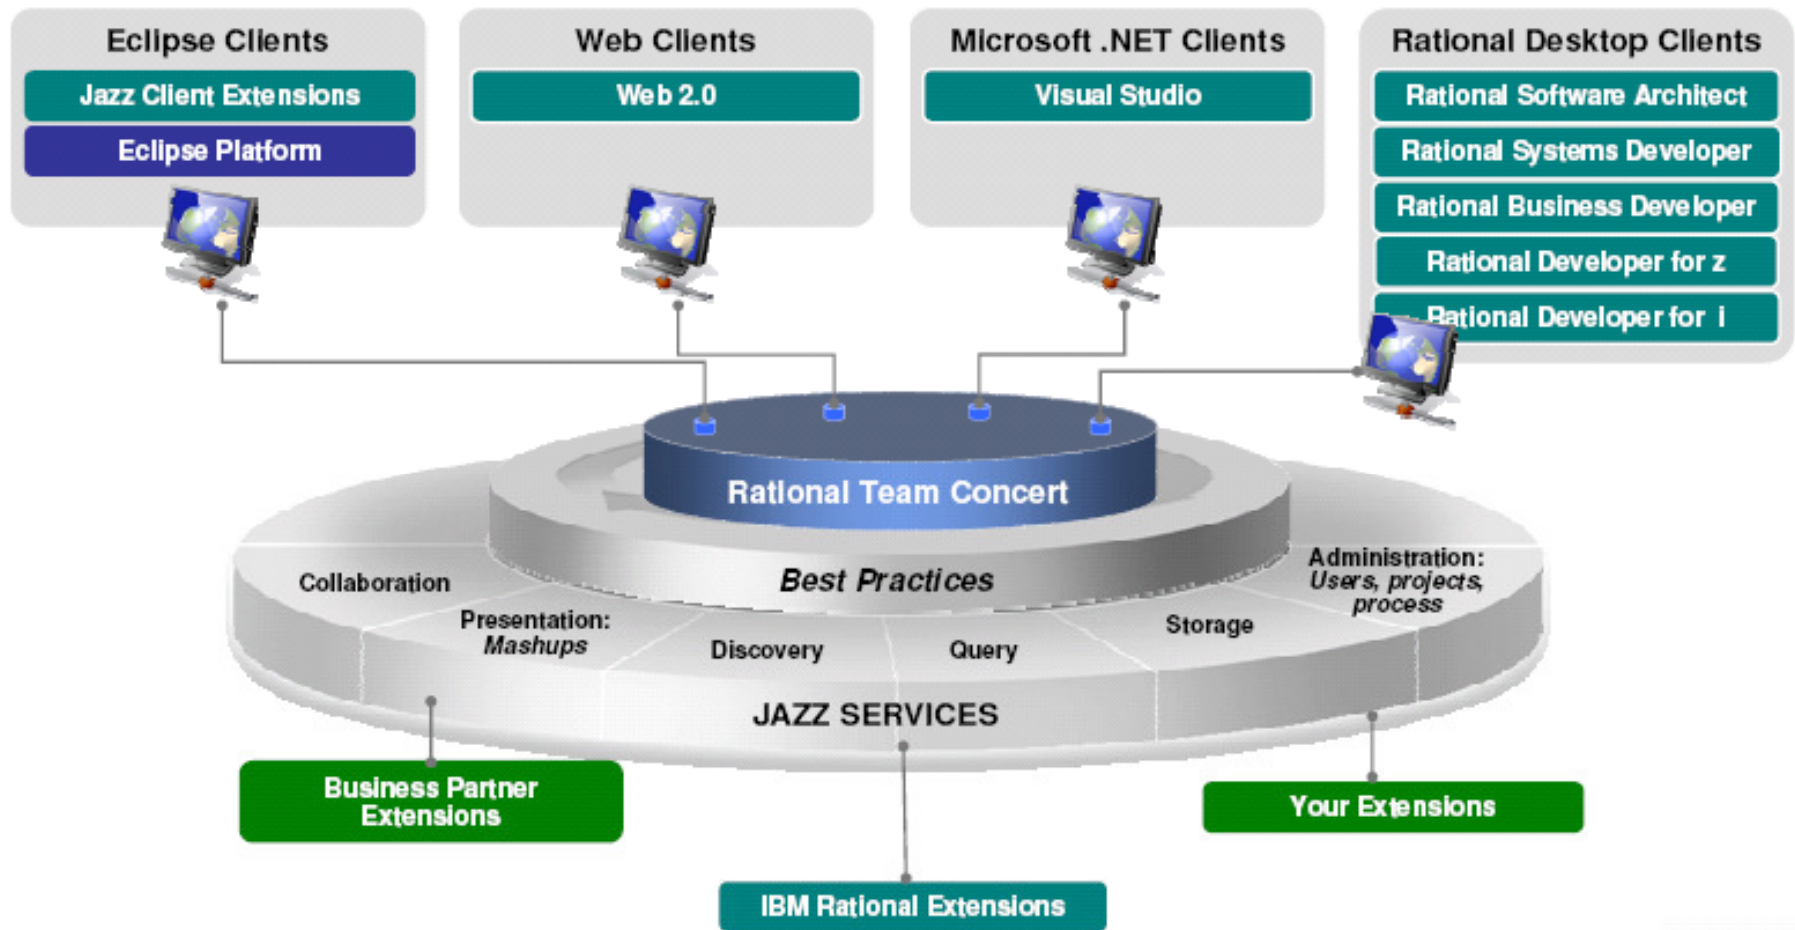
Eclipse Clients

Jazz Client Extensions

Eclipse Platform

Web Clients

Web 2.0

Microsoft .NET Clients

Visual Studio

Rational Desktop Clients

Rational Software Architect

Rational Systems Developer

Rational Business Developer

Rational Developer for z

Rational Developer for i

Rational Team Concert

Best Practices

Collaboration

Presentation: *Mashups*

Discovery

Query

Storage

Administration: *Users, projects, process*

JAZZ SERVICES

Business Partner Extensions

Your Extensions

IBM Rational Extensions